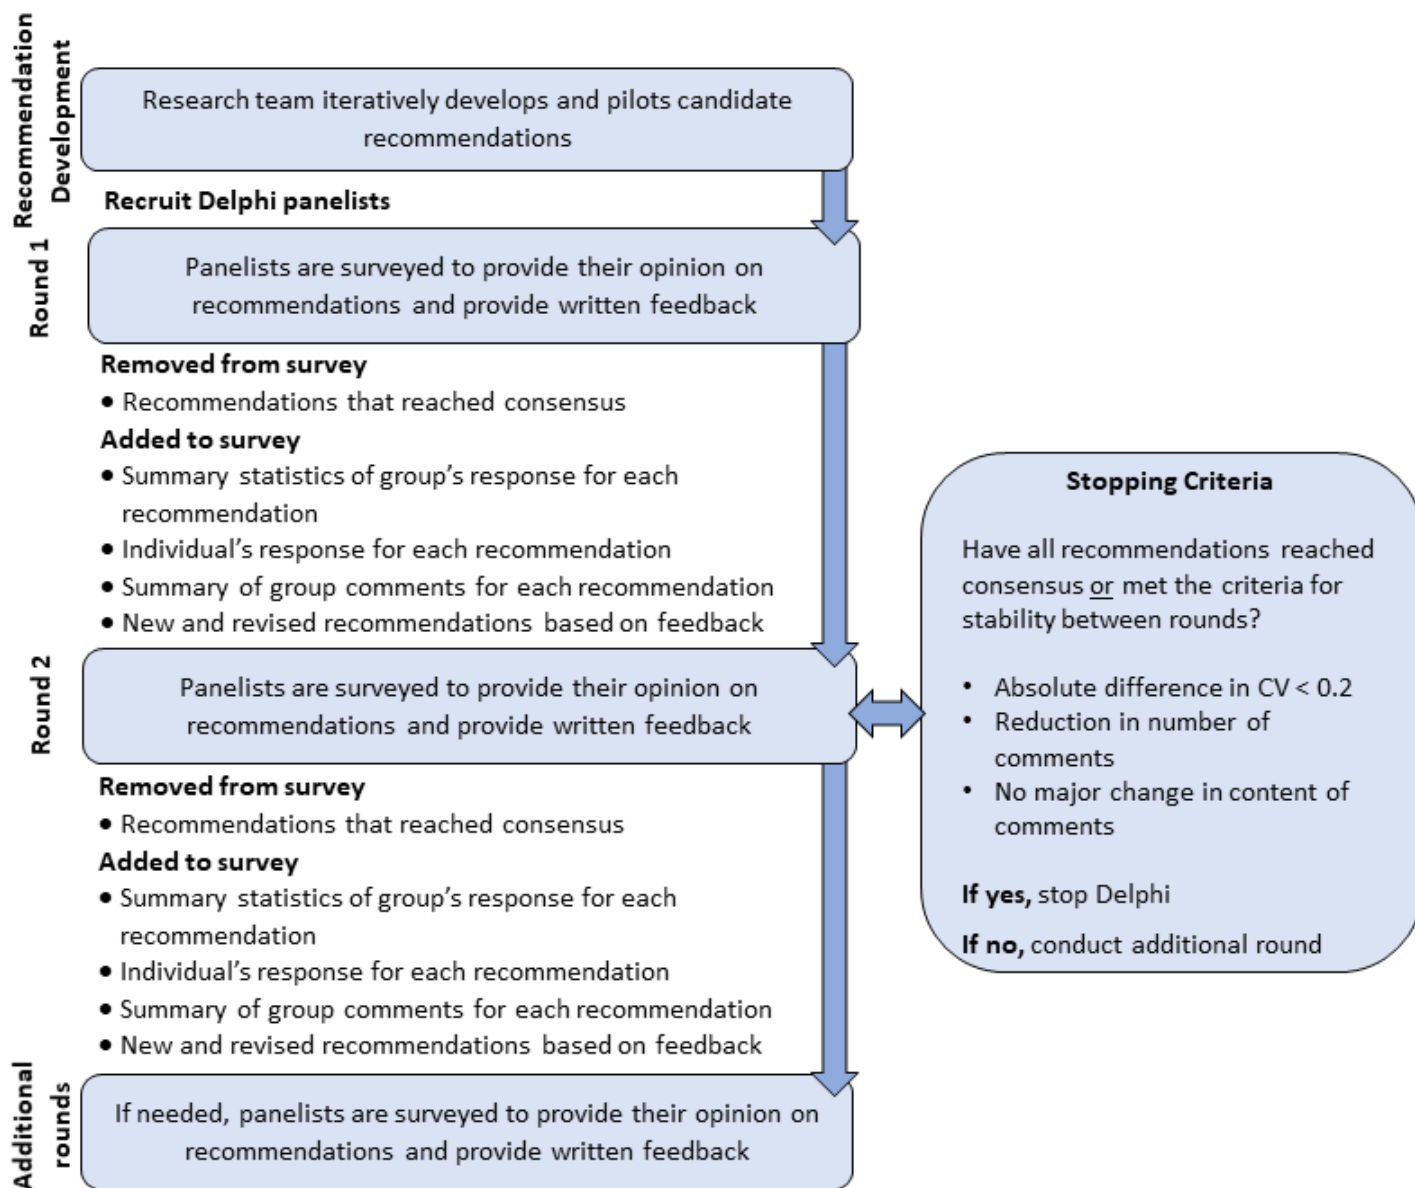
Recommendation Development

Research team iteratively develops and pilots candidate recommendations

Recruit Delphi panelists

Round 1

Panelists are surveyed to provide their opinion on recommendations and provide written feedback

Removed from survey
• Recommendations that reached consensus
Added to survey
• Summary statistics of group's response for each recommendation
• Individual's response for each recommendation
• Summary of group comments for each recommendation
• New and revised recommendations based on feedback

Round 2

Panelists are surveyed to provide their opinion on recommendations and provide written feedback

Removed from survey
• Recommendations that reached consensus
Added to survey
• Summary statistics of group's response for each recommendation
• Individual's response for each recommendation
• Summary of group comments for each recommendation
• New and revised recommendations based on feedback

Additional rounds

If needed, panelists are surveyed to provide their opinion on recommendations and provide written feedback

Stopping Criteria

Have all recommendations reached consensus or met the criteria for stability between rounds?

• Absolute difference in CV < 0.2
• Reduction in number of comments
• No major change in content of comments

If yes, stop Delphi

If no, conduct additional round